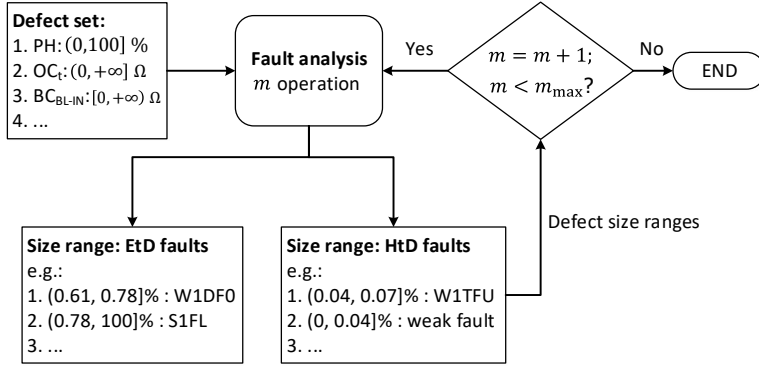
**Defect set:**
1. PH: $(0,100]$ %
2. $OC_t$: $(0,+\infty]$ Ω
3. $BC_{BL\text{-}IN}$: $[0,+\infty)$ Ω
4. ...

**Fault analysis**
$m$ operation

Yes

$m = m + 1;$
$m < m_{\max}?$

No

END

Defect size ranges

**Size range: EtD faults**
e.g.:
1. (0.61, 0.78]% : W1DF0
2. (0.78, 100]% : S1FL
3. ...

**Size range: HtD faults**
e.g.:
1. (0.04, 0.07]% : W1TFU
2. (0, 0.04]% : weak fault
3. ...